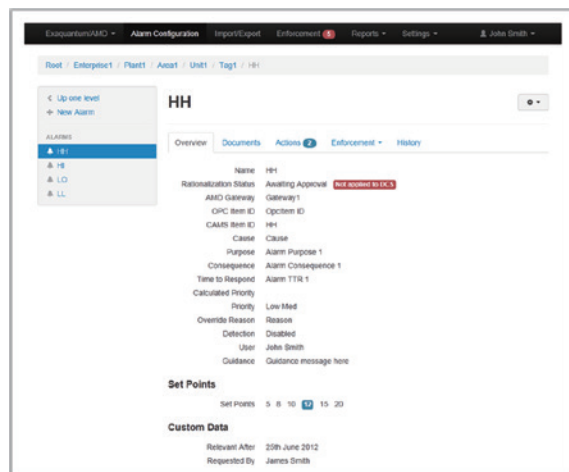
Exaquantum/AMO ▾ Alarm Configuration Import/Export Enforcement 5 Reports ▾ Settings ▾ John Smith ▾

Root / Enterprise1 / Plant1 / Area1 / Unit1 / Tag1 / HH

< Up one level
+ New Alarm

ALARMS
HH
HI
LO
LL

HH

Overview Documents Actions 2 Enforcement ▾ History

| | |
|---|---|
| Name | HH |
| Rationalization Status | Awaiting Approval Not applied to DCS |
| AMO Gateway | Gateway1 |
| OPC Item ID | OpcItem ID |
| CAMS Item ID | HH |
| Cause | Cause |
| Purpose | Alarm Purpose 1 |
| Consequence | Alarm Consequence 1 |
| Time to Respond | Alarm TTR 1 |
| Calculated Priority | |
| Priority | Low Med |
| Override Reason | Reason |
| Detection | Disabled |
| User | John Smith |
| Guidance | Guidance message here |

Set Points

Set Points 5 8 10 12 15 20

Custom Data

| | |
|---|---|
| Relevant After | 25th June 2012 |
| Requested By | James Smith |